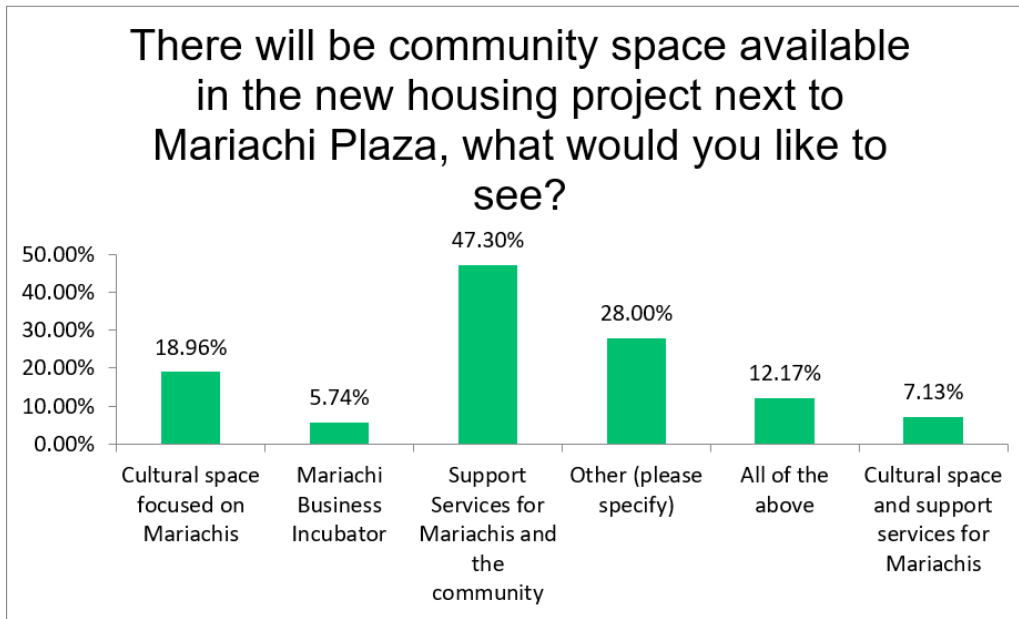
There will be community space available in the new housing project next to Mariachi Plaza, what would you like to see?

50.00%
40.00%
30.00%
20.00%
10.00%
0.00%

18.96%
5.74%
47.30%
28.00%
12.17%
7.13%

Cultural space focused on Mariachis

Mariachi Business Incubator

Support Services for Mariachis and the community

Other (please specify)

All of the above

Cultural space and support services for Mariachis